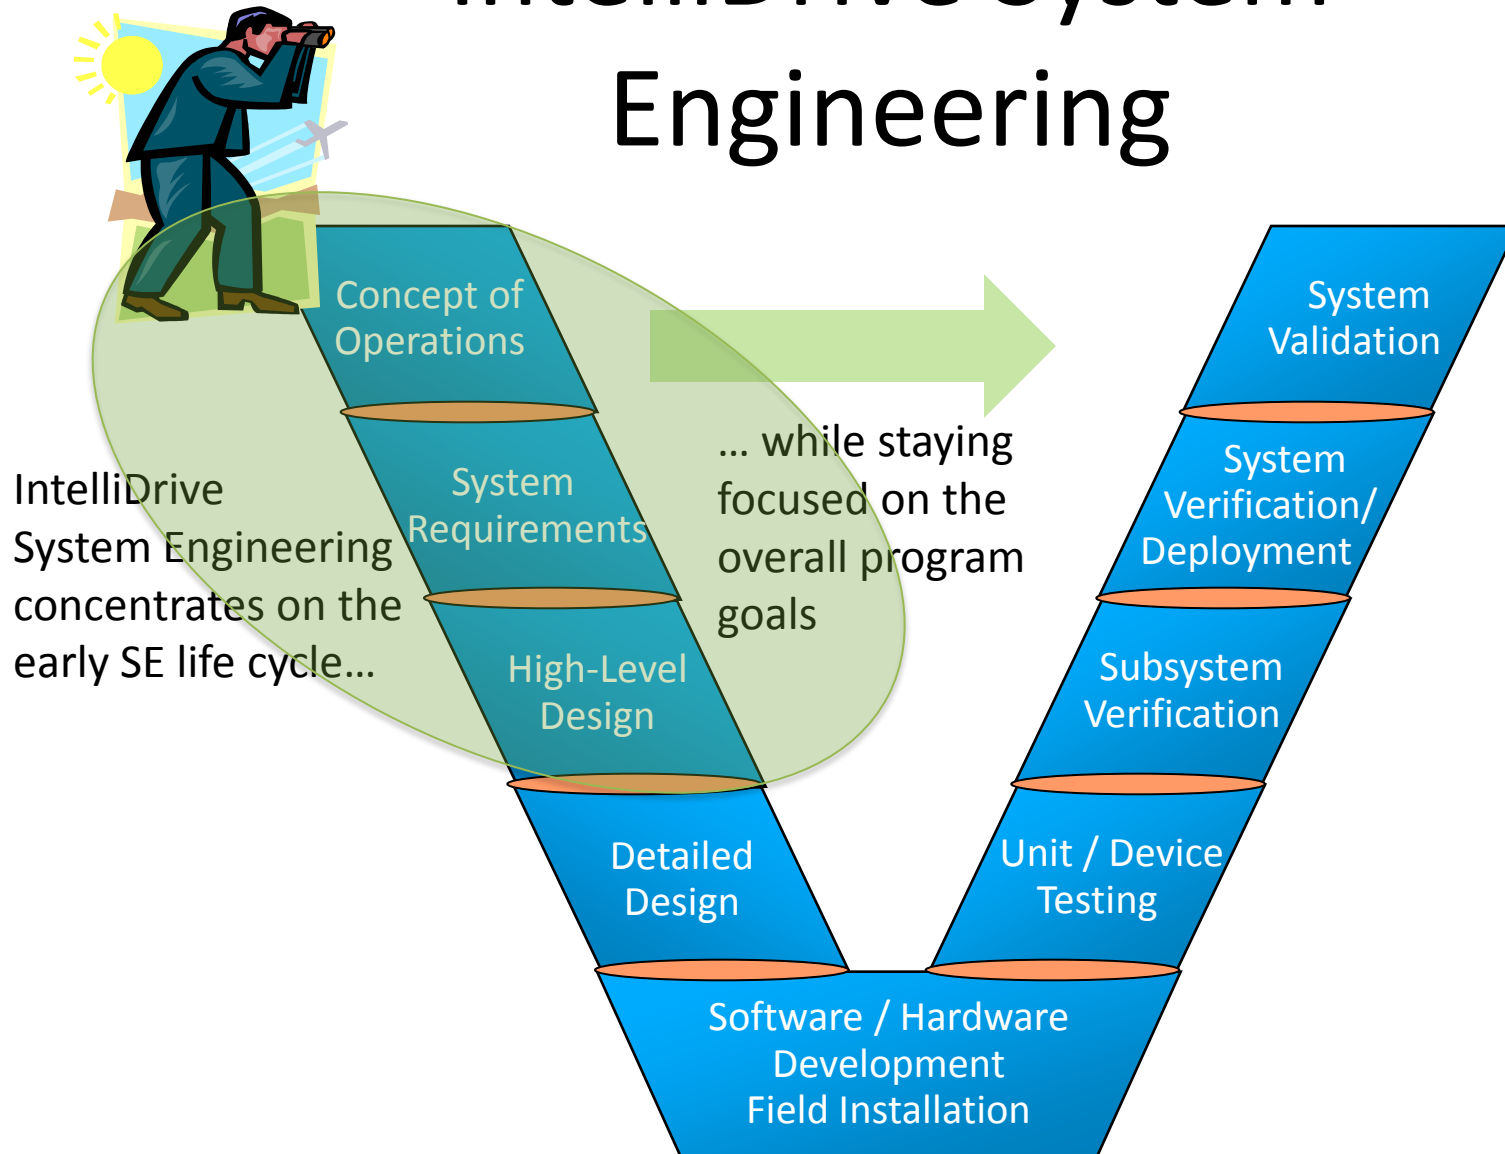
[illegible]

Engineering

Concept of Operations

System Requirements

High-Level Design

Detailed Design

Software / Hardware Development Field Installation

Unit / Device Testing

Subsystem Verification

System Verification/ Deployment

System Validation

IntelliDrive System Engineering concentrates on the early SE life cycle…

… while staying focused on the overall program goals